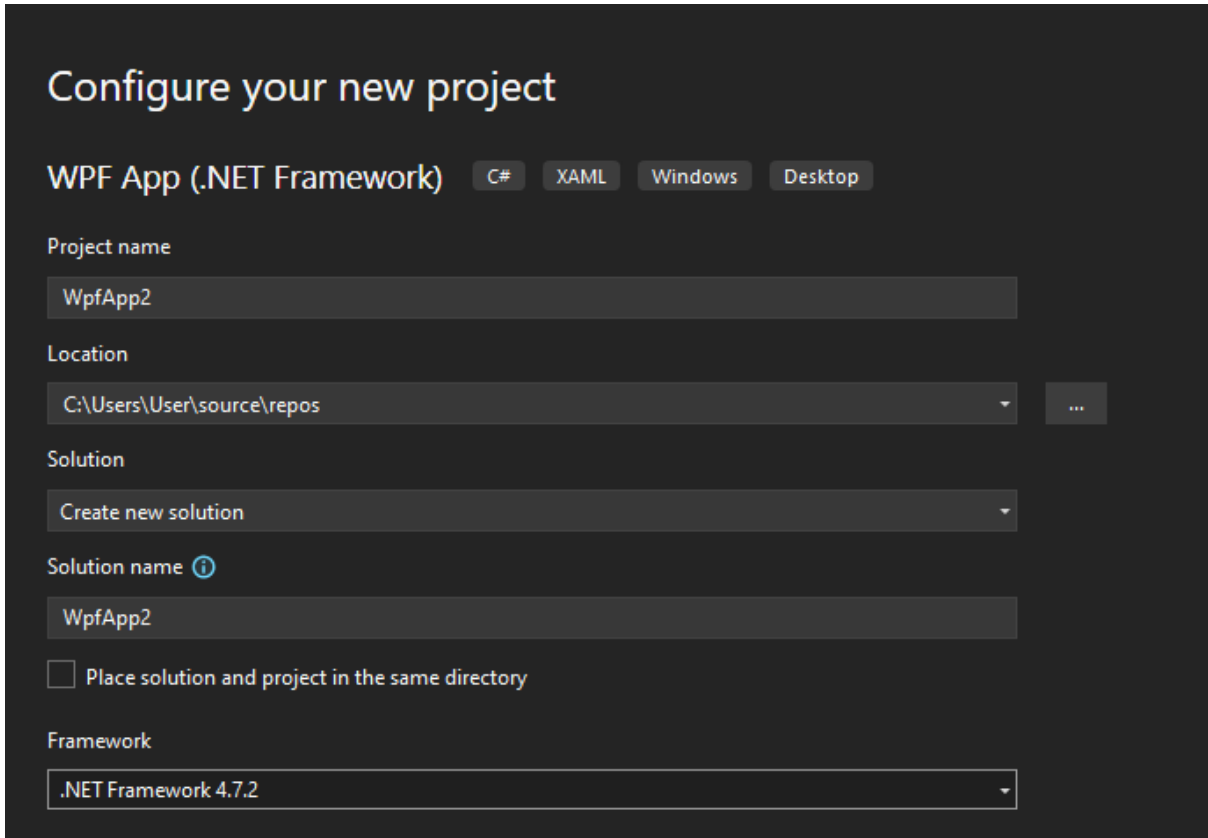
Configure your new project

WPF App (.NET Framework) C# XAML Windows Desktop

Project name

WpfApp2

Location

C:\Users\User\source\repos

...

Solution

Create new solution

Solution name

WpfApp2

Place solution and project in the same directory

Framework

.NET Framework 4.7.2